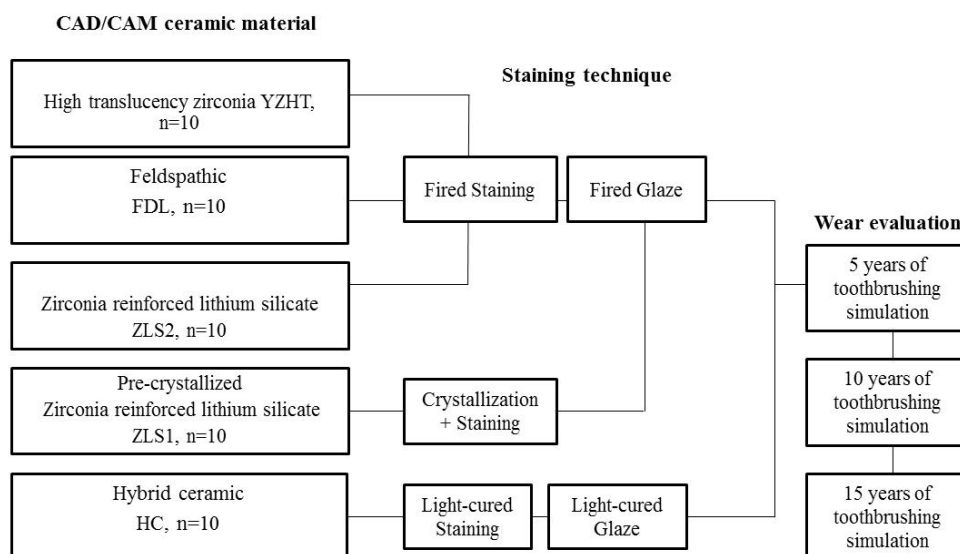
CAD/CAM ceramic material

High translucency zirconia YZHT, n=10

Feldspathic FDL, n=10

Zirconia reinforced lithium silicate ZLS2, n=10

Pre-crystallized Zirconia reinforced lithium silicate ZLS1, n=10

Hybrid ceramic HC, n=10

Staining technique

Fired Staining

Fired Glaze

Crystallization + Staining

Light-cured Staining

Light-cured Glaze

Wear evaluation

5 years of toothbrushing simulation

10 years of toothbrushing simulation

15 years of toothbrushing simulation